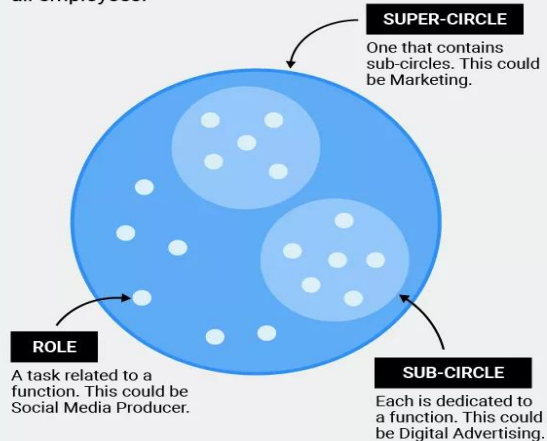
all employees.

SUPER-CIRCLE

One that contains sub-circles. This could be Marketing.

ROLE

A task related to a function. This could be Social Media Producer.

SUB-CIRCLE

Each is dedicated to a function. This could be Digital Advertising.